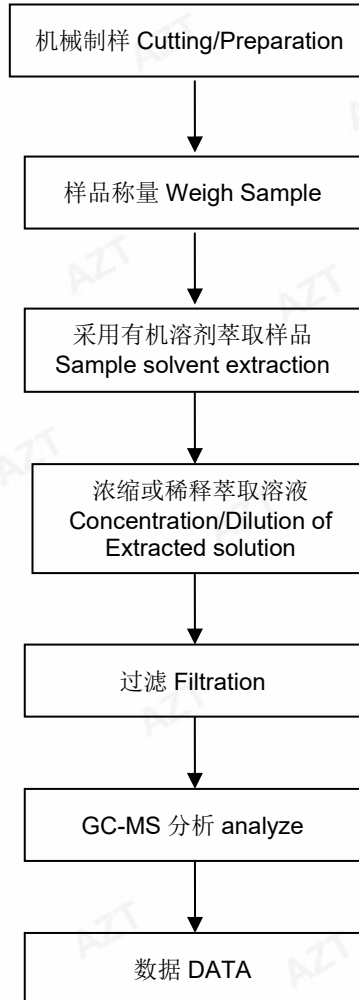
机械制样 Cutting/Preparation

样品称量 Weigh Sample

采用有机溶剂萃取样品
Sample solvent extraction

浓缩或稀释萃取溶液
Concentration/Dilution of Extracted solution

过滤 Filtration

GC-MS 分析 analyze

数据 DATA